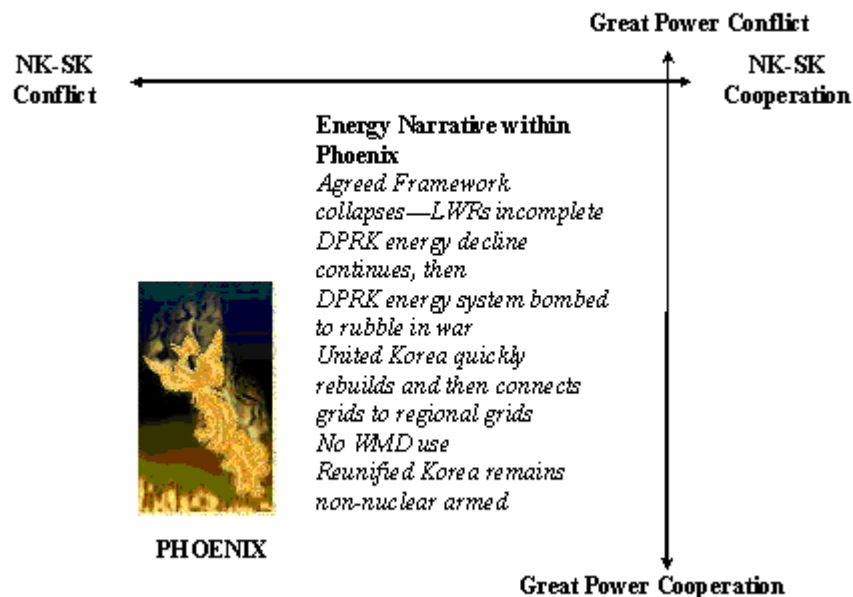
Great Power Conflict

NK-SK Conflict

NK-SK Cooperation

**Energy Narrative within Phoenix**
*Agreed Framework collapses—LWRs incomplete*
*DPRK energy decline continues, then*
*DPRK energy system bombed to rubble in war*
*United Korea quickly rebuilds and then connects grids to regional grids*
*No WMD use*
*Reunified Korea remains non-nuclear armed*

PHOENIX

Great Power Cooperation